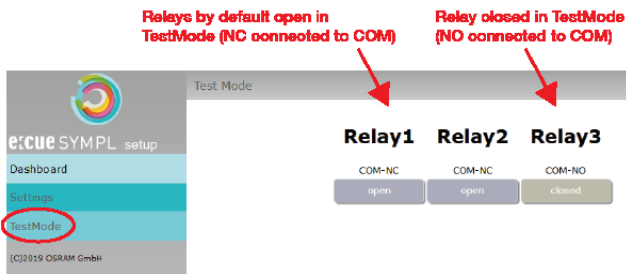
Relays by default open in TestMode (NC connected to COM)

Relay closed in TestMode (NO connected to COM)

e:cue SYMPL setup

Test Mode

Dashboard

Settings

TestMode

(C)2019 OSRAM GmbH

Relay1 Relay2 Relay3

COM-NC COM-NC COM-NO

open open closed